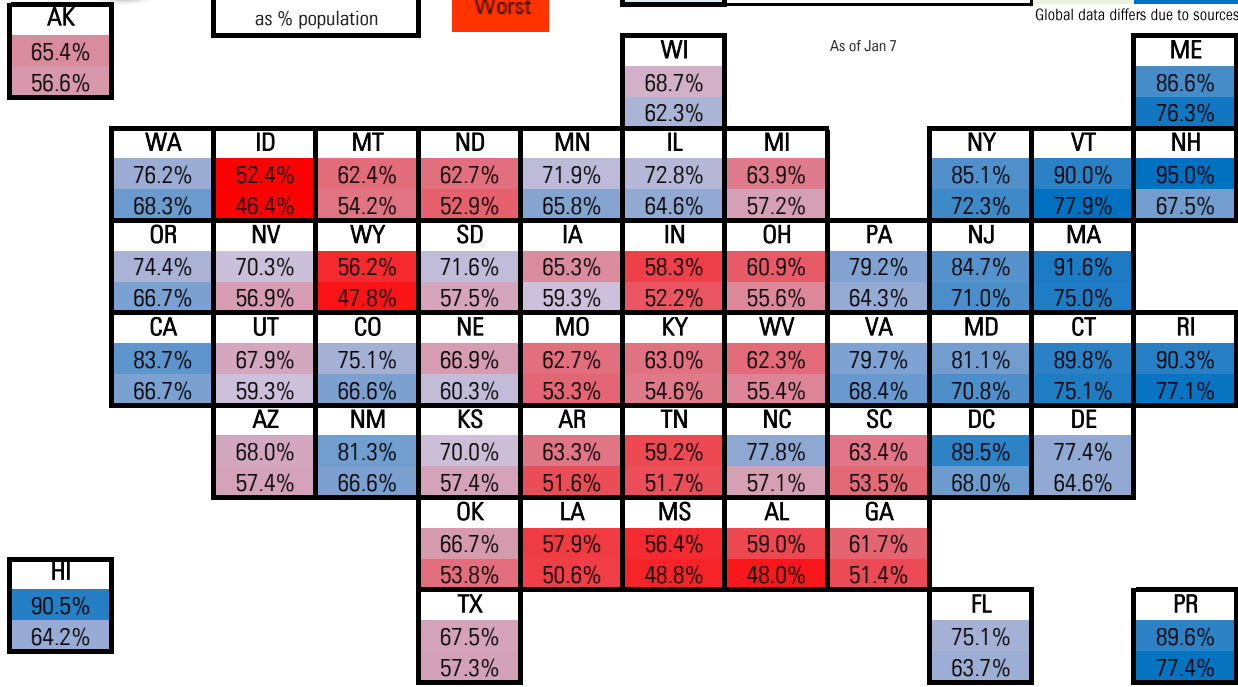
as % population

Worst

Global data differs due to sources

As of Jan 7

AK
65.4%
56.6%

WI
68.7%
62.3%

ME
86.6%
76.3%

| WA | ID | MT | ND | MN | IL | MI | | NY | VT | NH |
|---|---|---|---|---|---|---|---|---|---|---|
| 76.2% | 52.4% | 62.4% | 62.7% | 71.9% | 72.8% | 63.9% | | 85.1% | 90.0% | 95.0% |
| 68.3% | 46.4% | 54.2% | 52.9% | 65.8% | 64.6% | 57.2% | | 72.3% | 77.9% | 67.5% |
| OR | NV | WY | SD | IA | IN | OH | PA | NJ | MA | |
| 74.4% | 70.3% | 56.2% | 71.6% | 65.3% | 58.3% | 60.9% | 79.2% | 84.7% | 91.6% | |
| 66.7% | 56.9% | 47.8% | 57.5% | 59.3% | 52.2% | 55.6% | 64.3% | 71.0% | 75.0% | |
| CA | UT | CO | NE | MO | KY | WV | VA | MD | CT | RI |
| 83.7% | 67.9% | 75.1% | 66.9% | 62.7% | 63.0% | 62.3% | 79.7% | 81.1% | 89.8% | 90.3% |
| 66.7% | 59.3% | 66.6% | 60.3% | 53.3% | 54.6% | 55.4% | 68.4% | 70.8% | 75.1% | 77.1% |
| | AZ | NM | KS | AR | TN | NC | SC | DC | DE | |
| | 68.0% | 81.3% | 70.0% | 63.3% | 59.2% | 77.8% | 63.4% | 89.5% | 77.4% | |
| | 57.4% | 66.6% | 57.4% | 51.6% | 51.7% | 57.1% | 53.5% | 68.0% | 64.6% | |
| | | | OK | LA | MS | AL | GA | | | |
| | | | 66.7% | 57.9% | 56.4% | 59.0% | 61.7% | | | |
| | | | 53.8% | 50.6% | 48.8% | 48.0% | 51.4% | | | |

HI
90.5%
64.2%

TX
67.5%
57.3%

FL
75.1%
63.7%

PR
89.6%
77.4%